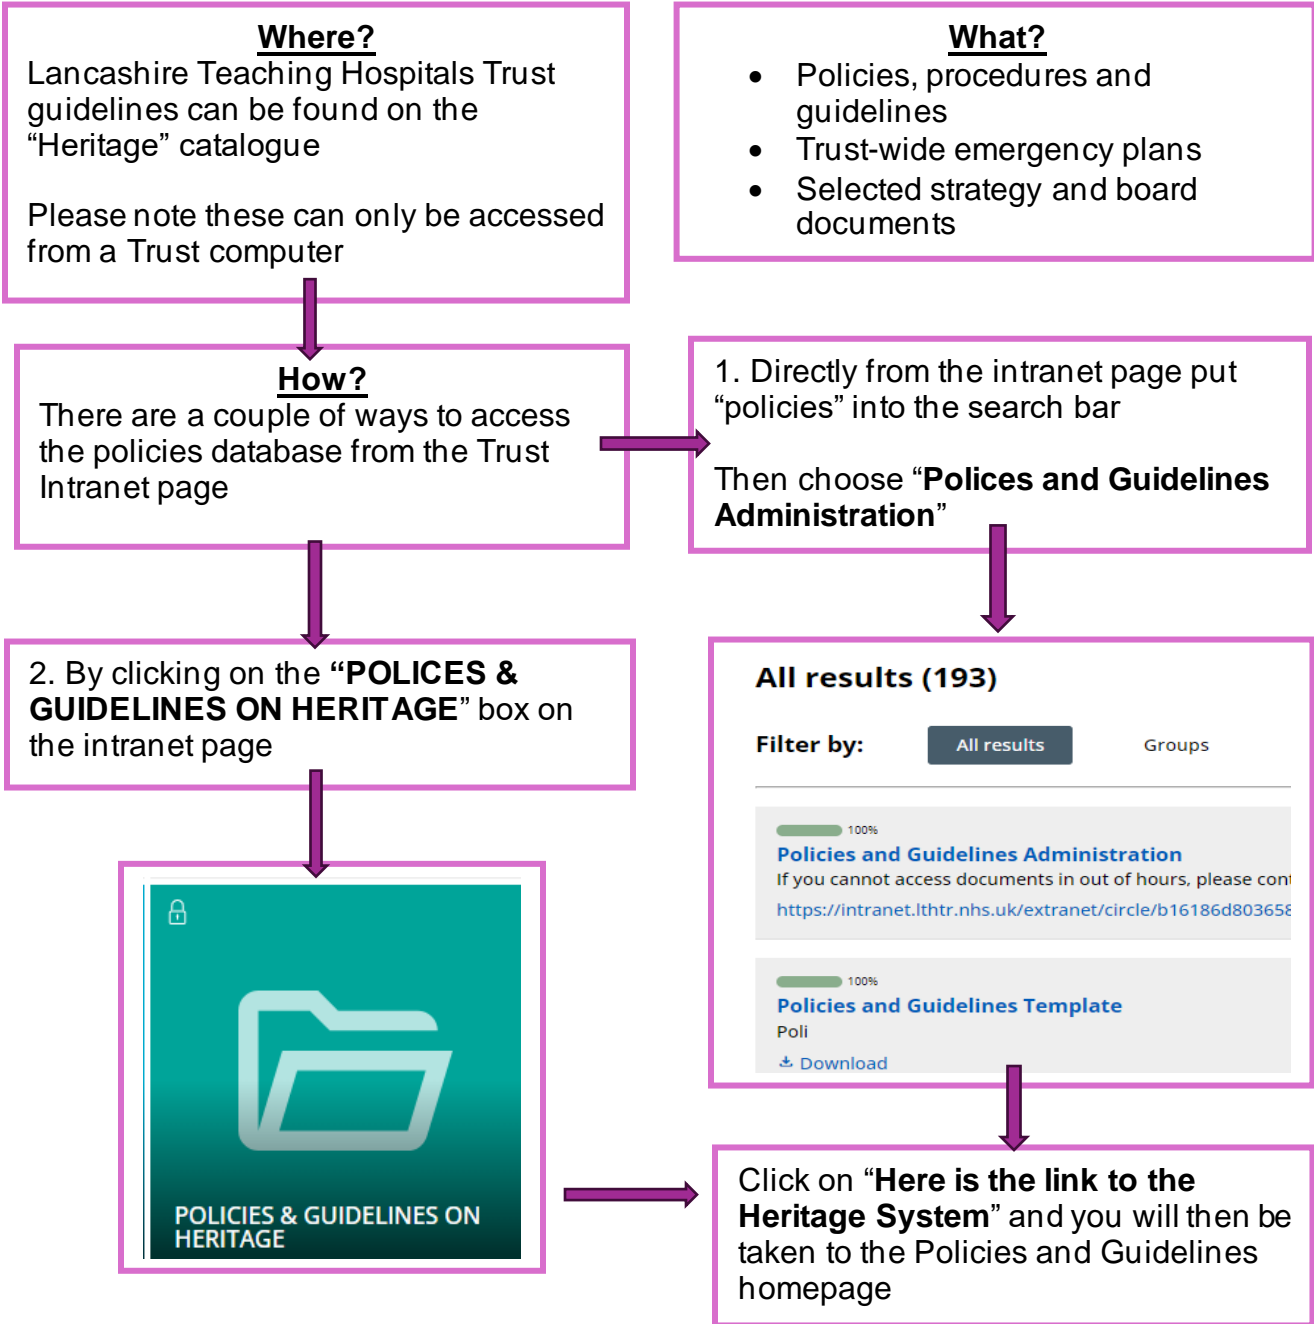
Where?
Lancashire Teaching Hospitals Trust guidelines can be found on the "Heritage" catalogue

Please note these can only be accessed from a Trust computer

What?
- Policies, procedures and guidelines
- Trust-wide emergency plans
- Selected strategy and board documents

How?
There are a couple of ways to access the policies database from the Trust Intranet page

1. Directly from the intranet page put "policies" into the search bar

Then choose "**Polices and Guidelines Administration**"

2. By clicking on the **"POLICES & GUIDELINES ON HERITAGE**" box on the intranet page

All results (193)

Filter by: All results Groups

100%
Policies and Guidelines Administration
If you cannot access documents in out of hours, please cont
https://intranet.lthtr.nhs.uk/extranet/circle/b16186d803658

100%
Policies and Guidelines Template
Poli
Download

POLICIES & GUIDELINES ON HERITAGE

Click on "**Here is the link to the Heritage System**" and you will then be taken to the Policies and Guidelines homepage